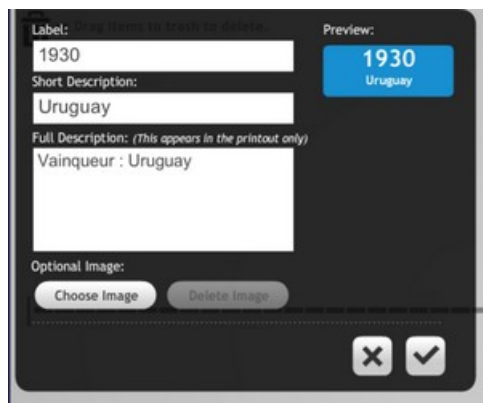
Drag items to trash to delete.

Label:
1930

Short Description:
Uruguay

Full Description: (This appears in the printout only)
Vainqueur : Uruguay

Optional Image:
Choose Image
Delete Image

Preview:
1930
Uruguay